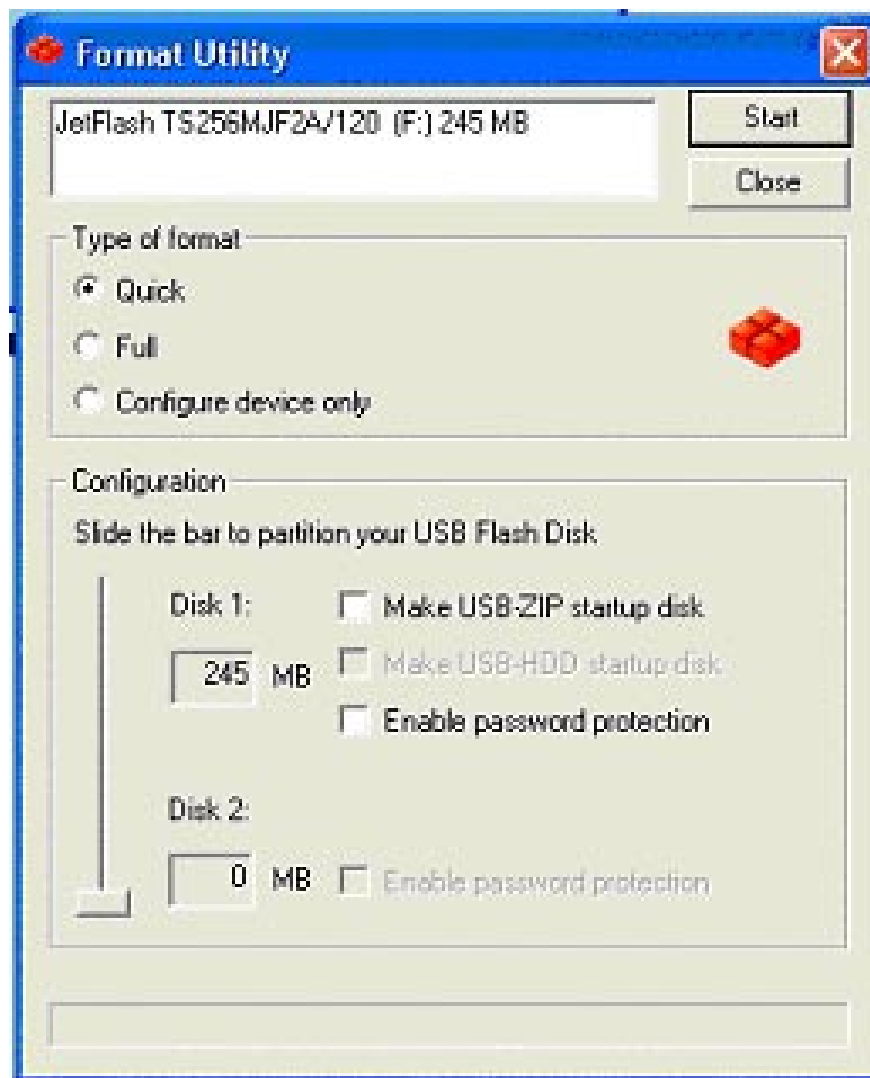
Format Utility

JetFlash TS256MJF2A/120 (F:) 245 MB

Start

Close

Type of format

Quick

Full

Configure device only

Configuration

Slide the bar to partition your USB Flash Disk

Disk 1:

245 MB

Make USB-ZIP startup disk

Make USB-HDD startup disk

Enable password protection

Disk 2:

0 MB

Enable password protection